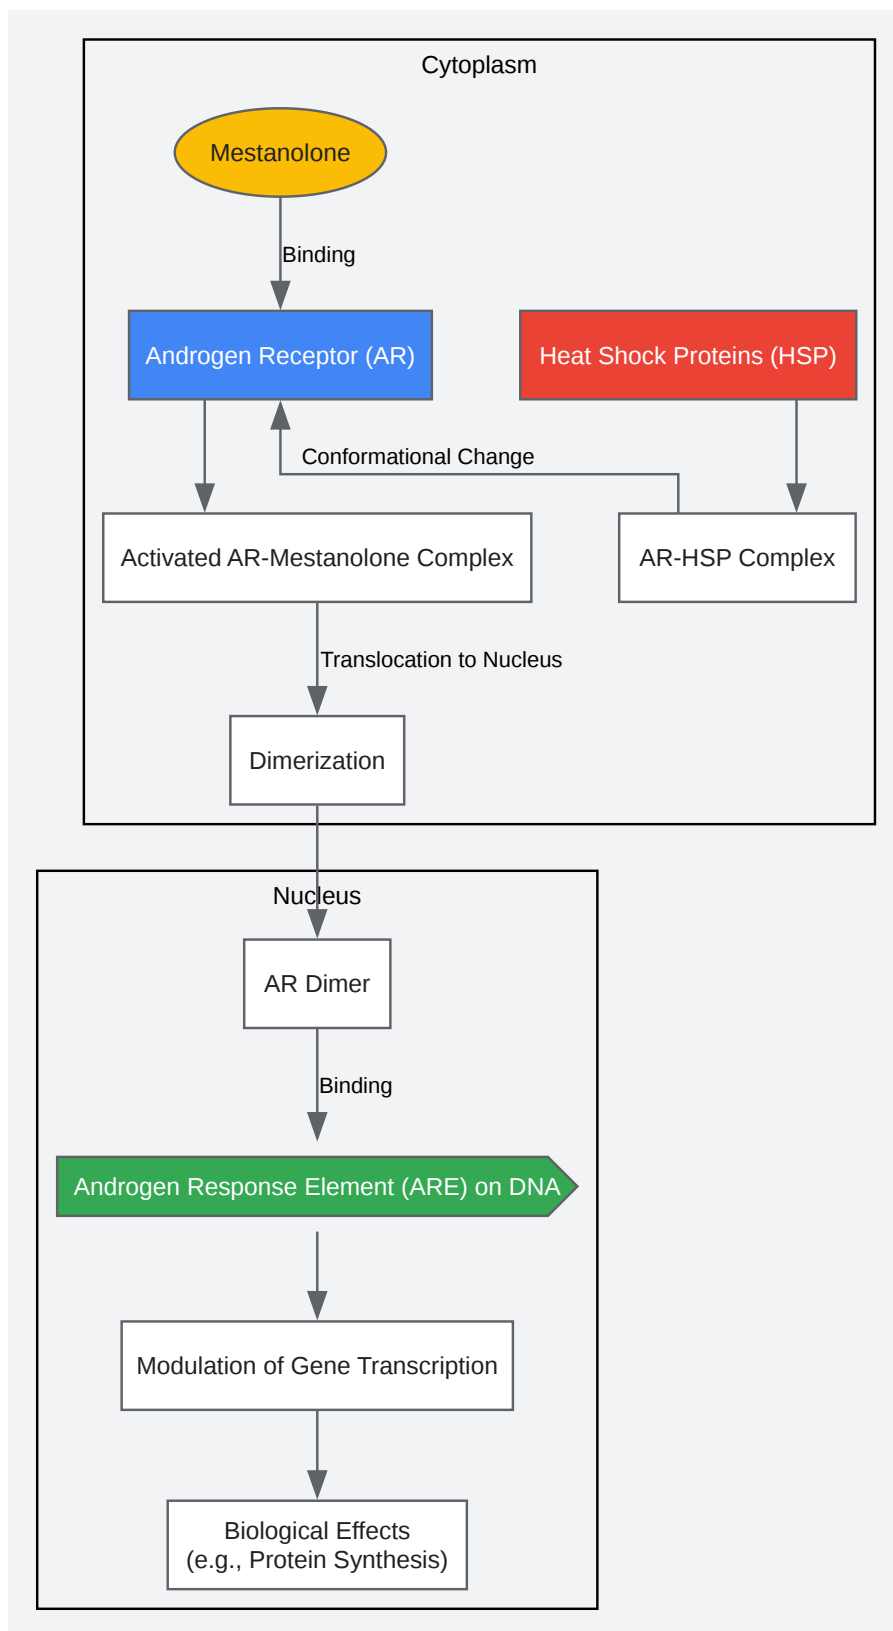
Cytoplasm

Mestanolone

Binding

Androgen Receptor (AR)

Heat Shock Proteins (HSP)

Conformational Change

Activated AR-Mestanolone Complex

AR-HSP Complex

Translocation to Nucleus

Dimerization

Nucleus

AR Dimer

Binding

Androgen Response Element (ARE) on DNA

Modulation of Gene Transcription

Biological Effects
(e.g., Protein Synthesis)